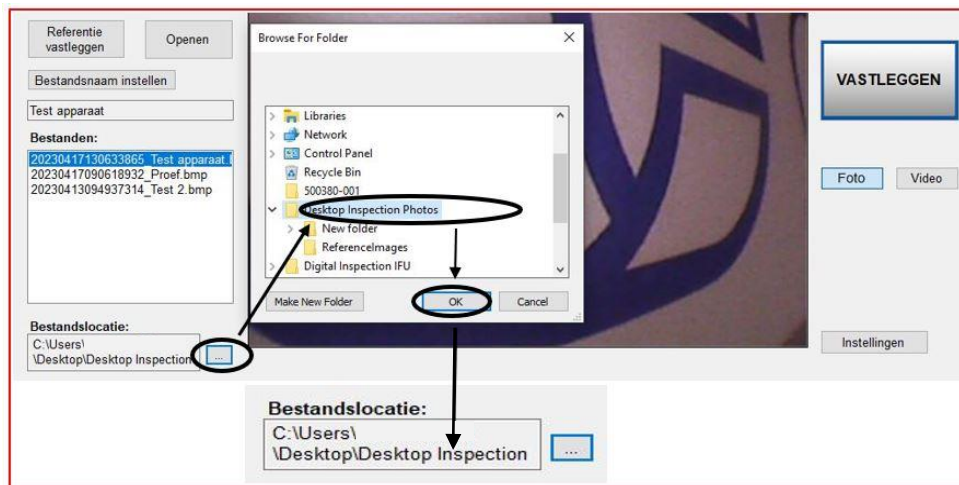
Referentie vastleggen

Openen

Bestandsnaam instellen

Test apparaat

Bestanden:

20230417130633865_Test apparaat.l
20230417090618932_Proef.bmp
20230413094937314_Test 2.bmp

Bestandslocatie:

C:\Users\
\Desktop\Desktop Inspection

...

Browse For Folder

Libraries
Network
Control Panel
Recycle Bin
500380-001
Desktop Inspection Photos
New folder
ReferenceImages
Digital Inspection IFU

Make New Folder

OK

Cancel

VASTLEGGEN

Foto

Video

Instellingen

Bestandslocatie:

C:\Users\
\Desktop\Desktop Inspection

...